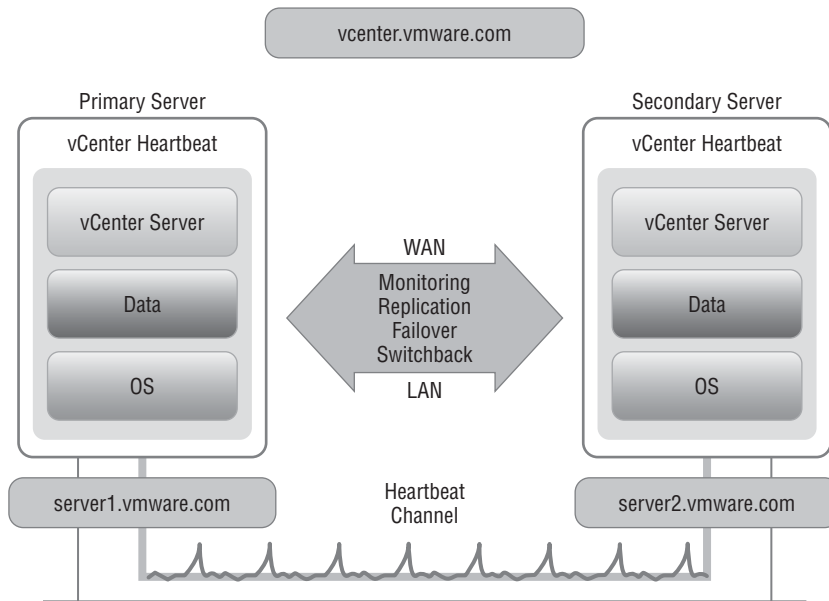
vcenter.vmware.com

Primary Server

vCenter Heartbeat

vCenter Server

Data

OS

WAN

Monitoring
Replication
Failover
Switchback

LAN

Secondary Server

vCenter Heartbeat

vCenter Server

Data

OS

server1.vmware.com

Heartbeat
Channel

server2.vmware.com